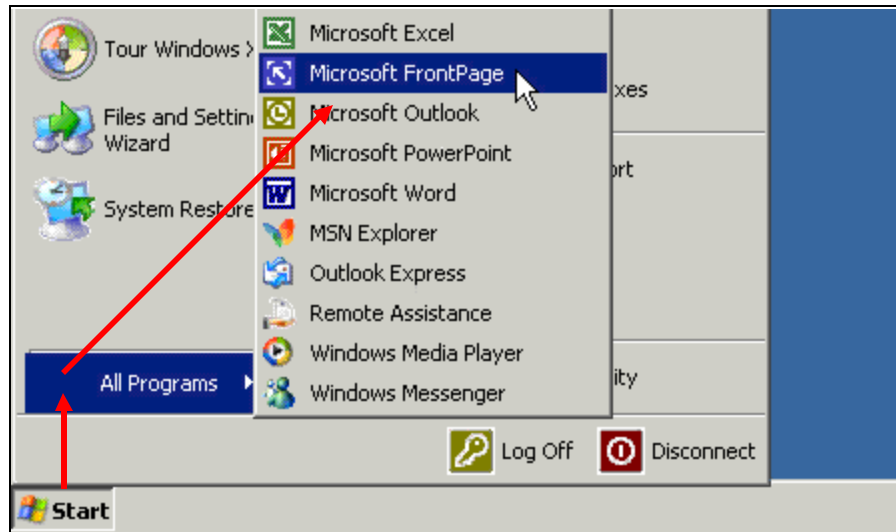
Tour Windows X

Files and Settin Wizard

System Restore

All Programs

Microsoft Excel
Microsoft FrontPage
Microsoft Outlook
Microsoft PowerPoint
Microsoft Word
MSN Explorer
Outlook Express
Remote Assistance
Windows Media Player
Windows Messenger

xes

ort

ity

Log Off

Disconnect

Start